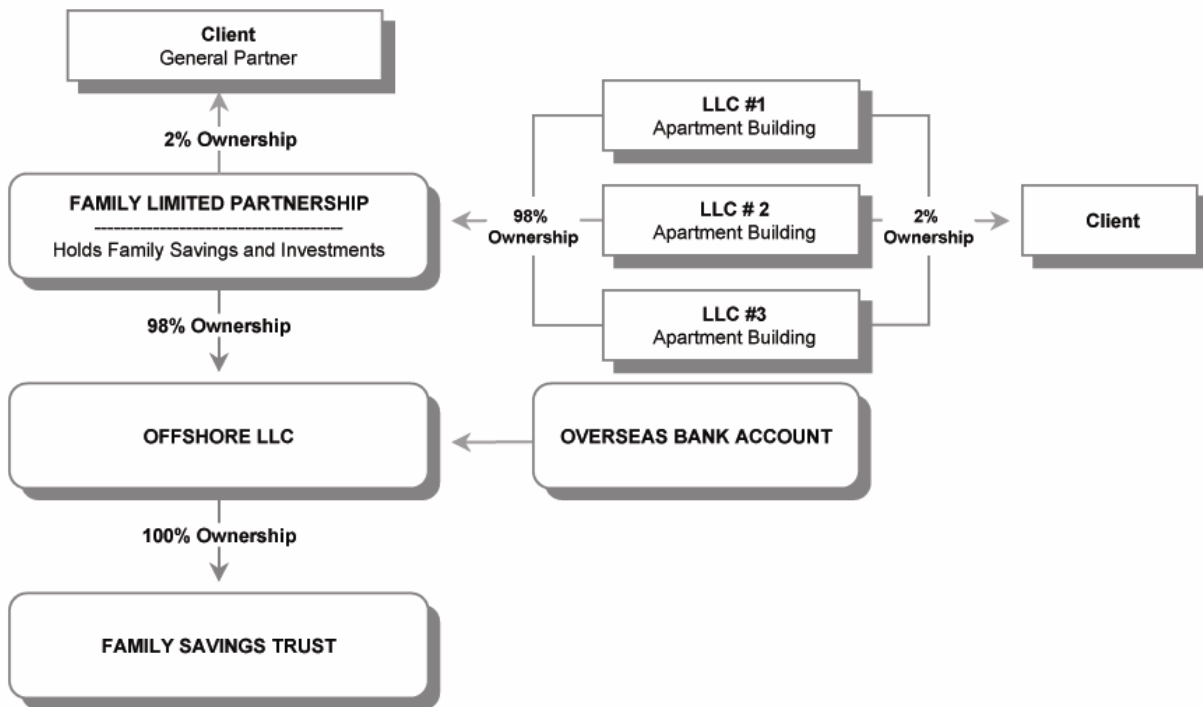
Client
General Partner

2% Ownership

FAMILY LIMITED PARTNERSHIP
Holds Family Savings and Investments

98% Ownership

OFFSHORE LLC

100% Ownership

FAMILY SAVINGS TRUST

LLC #1
Apartment Building

LLC # 2
Apartment Building

LLC #3
Apartment Building

98%
Ownership

2%
Ownership

Client

OVERSEAS BANK ACCOUNT